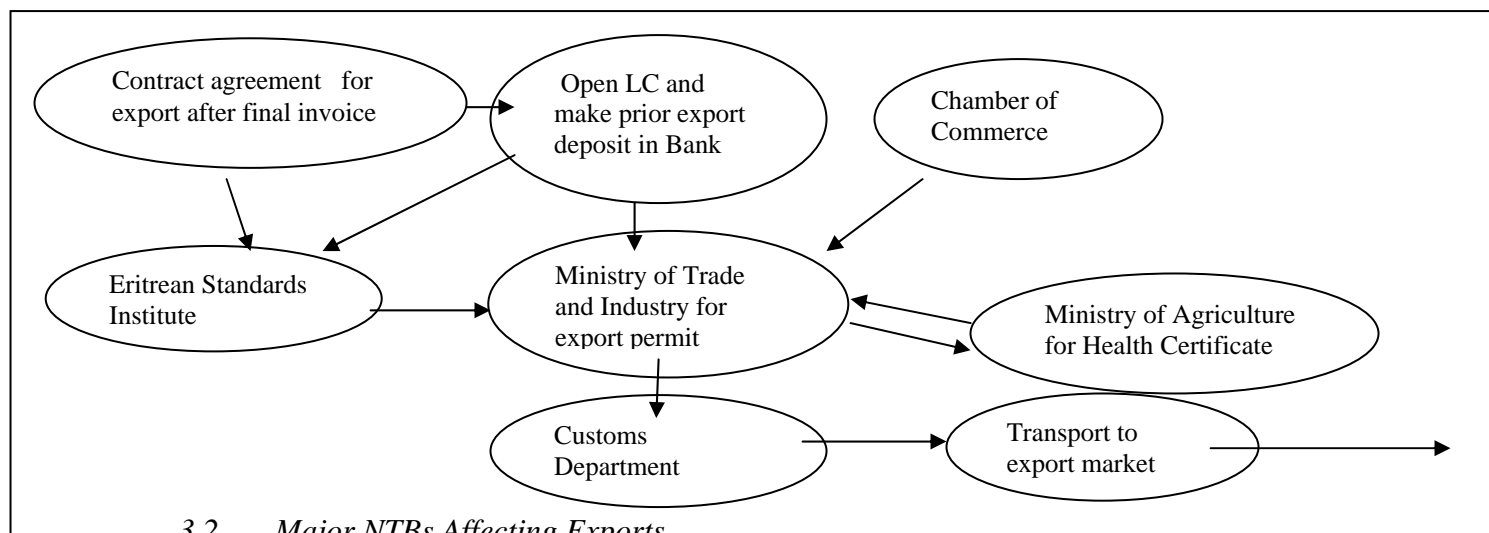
Contract agreement for export after final invoice

Open LC and make prior export deposit in Bank

Chamber of Commerce

Eritrean Standards Institute

Ministry of Trade and Industry for export permit

Ministry of Agriculture for Health Certificate

Customs Department

Transport to export market

3.2 Major NTBs Affecting Exports